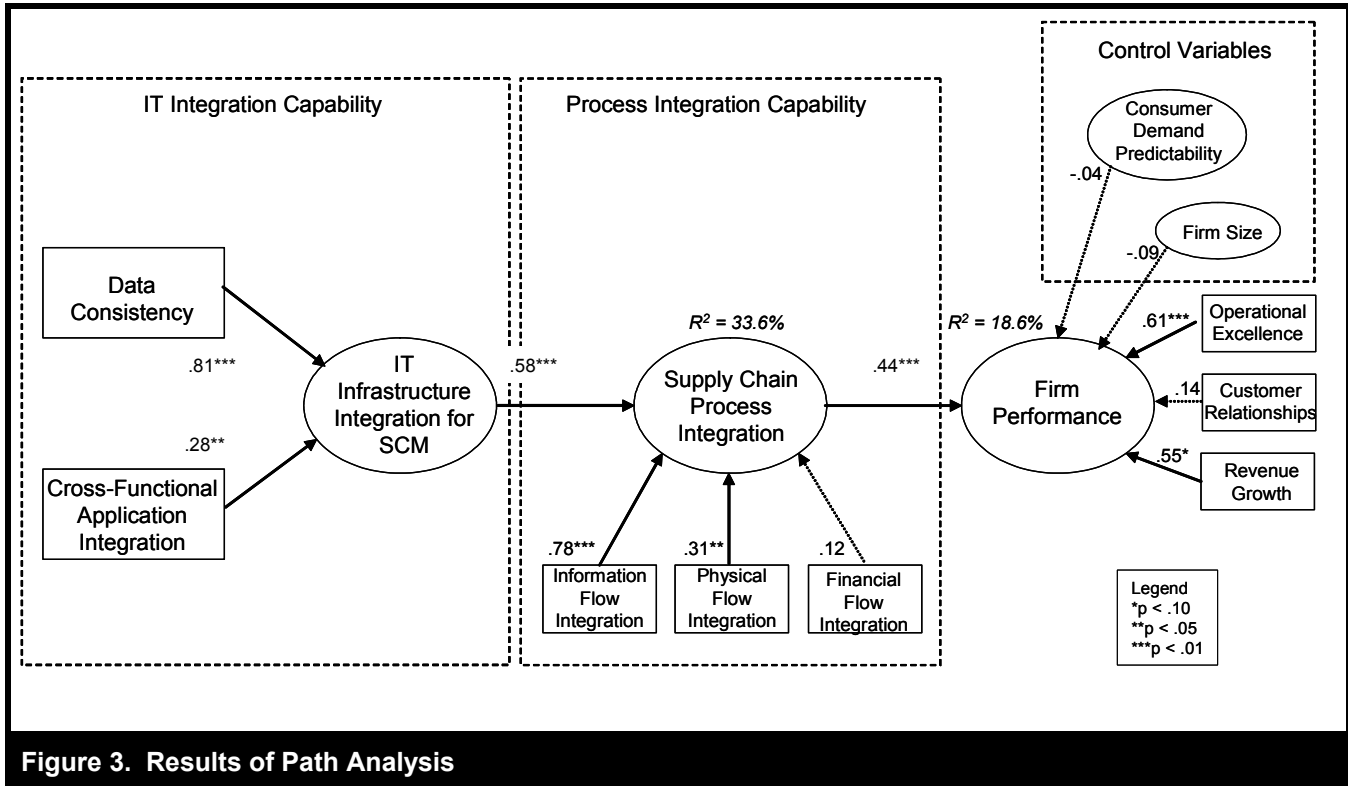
Control Variables

IT Integration Capability

Process Integration Capability

Consumer Demand Predictability

-.04

Firm Size

-.09

Data Consistency

.81***

.28**

Cross-Functional Application Integration

IT Infrastructure Integration for SCM

.58***

$R^2$ = 33.6%

Supply Chain Process Integration

.44***

$R^2$ = 18.6%

Firm Performance

.61***

Operational Excellence

.14

Customer Relationships

.55*

Revenue Growth

.78***

Information Flow Integration

.31**

Physical Flow Integration

.12

Financial Flow Integration

Legend
*p < .10
**p < .05
***p < .01

Figure 3. Results of Path Analysis